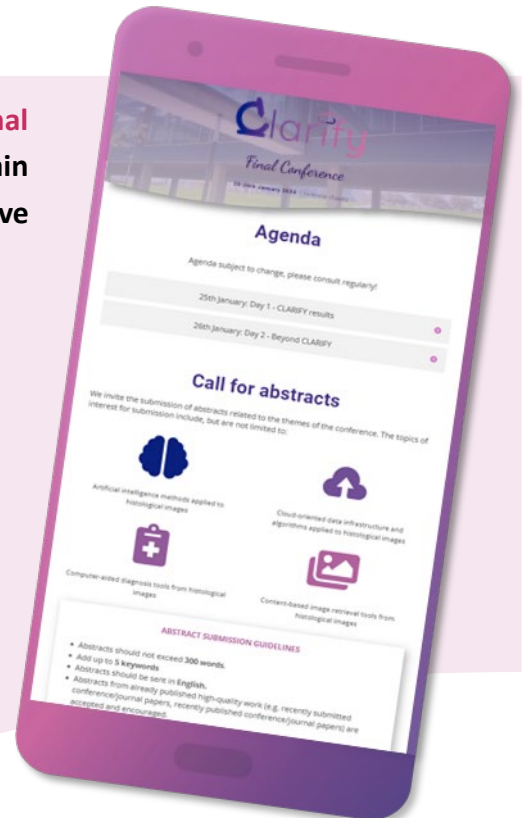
nal
in
ve

Clarify
Final Conference
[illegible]

Agenda

Agenda subject to change, please consult regularly!

25th January: Day 1 - CLARIFY results

26th January: Day 2 - Beyond CLARIFY

Call for abstracts

We invite the submission of abstracts related to the themes of the conference. The topics of interest for submission include, but are not limited to:

Artificial intelligence methods applied to histological images

Cloud-oriented data infrastructure and algorithms applied to histological images

Computer-aided diagnosis tools from histological images

Content-based image retrieval tools from histological images

ABSTRACT SUBMISSION GUIDELINES

• Abstracts should not exceed 300 words.
• Add up to 5 keywords
• Abstracts should be sent in English.
• Abstracts from already published high-quality work (e.g. recently submitted conference/journal papers, recently published conference/journal papers) are accepted and encouraged.